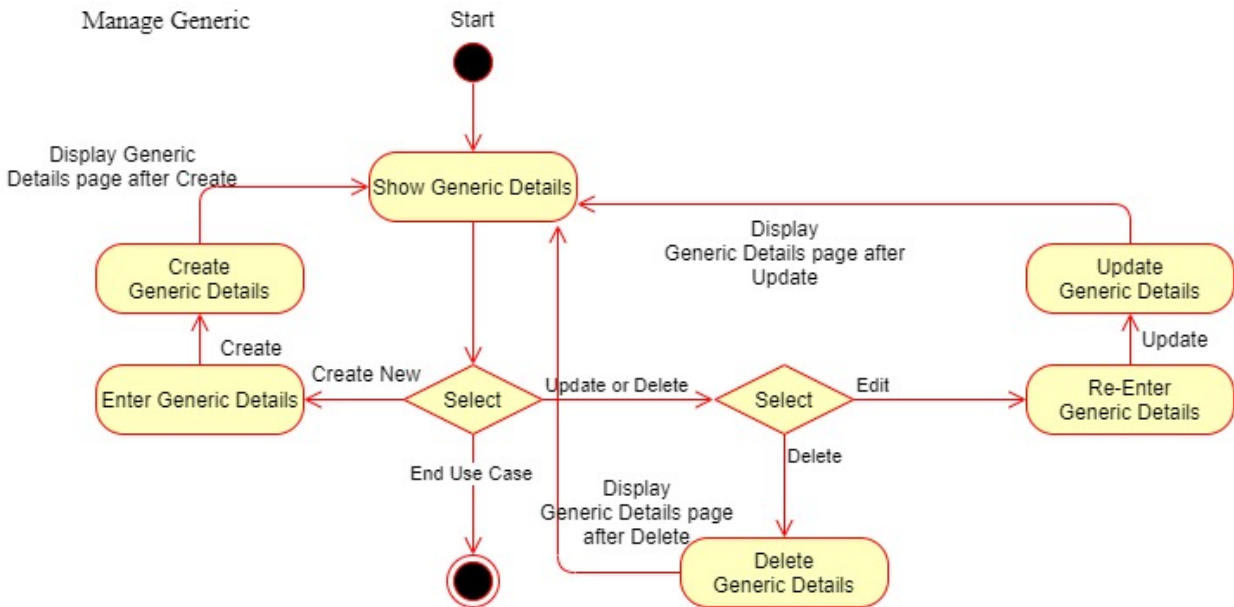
Manage Generic

Start

Display Generic Details page after Create

Show Generic Details

Display Generic Details page after Update

Create Generic Details

Update Generic Details

Create

Update

Enter Generic Details

Create New

Select

Update or Delete

Select

Edit

Re-Enter Generic Details

End Use Case

Delete

Display Generic Details page after Delete

Delete Generic Details